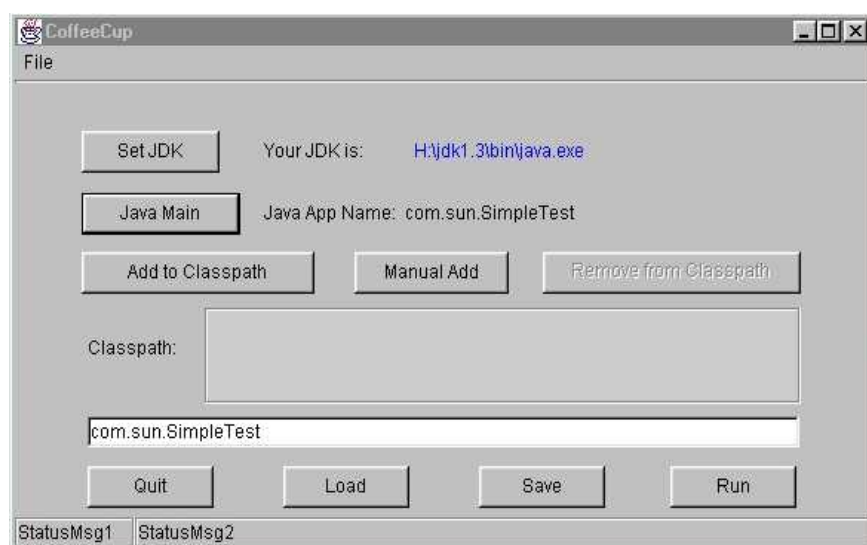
CoffeeCup
File

Set JDK Your JDK is: H:\jdk1.3\bin\java.exe

Java Main Java App Name: com.sun.SimpleTest

Add to Classpath Manual Add Remove from Classpath

Classpath:

com.sun.SimpleTest

Quit Load Save Run

StatusMsg1 StatusMsg2